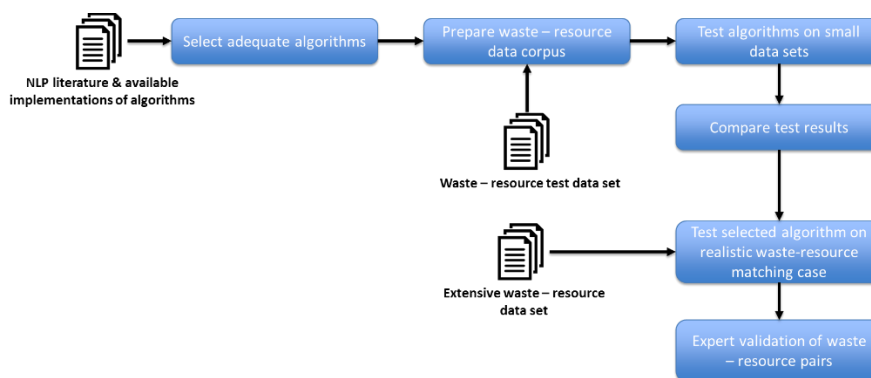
NLP literature & available implementations of algorithms

Select adequate algorithms

Prepare waste – resource data corpus

Test algorithms on small data sets

Waste – resource test data set

Compare test results

Extensive waste – resource data set

Test selected algorithm on realistic waste-resource matching case

Expert validation of waste – resource pairs